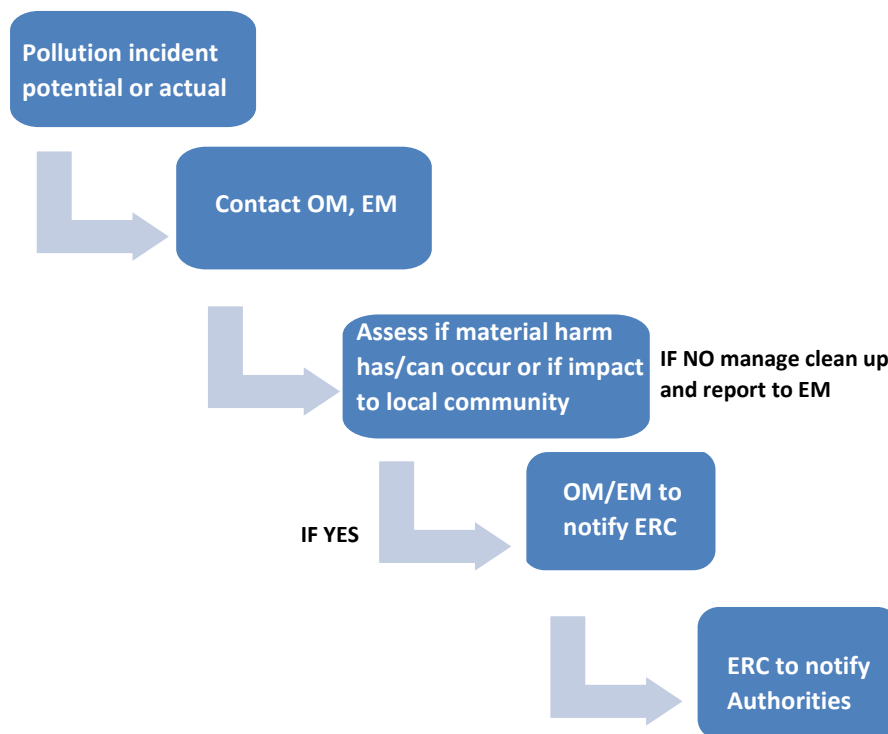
Pollution incident potential or actual

Contact OM, EM

Assess if material harm has/can occur or if impact to local community

IF NO manage clean up and report to EM

IF YES

OM/EM to notify ERC

ERC to notify Authorities